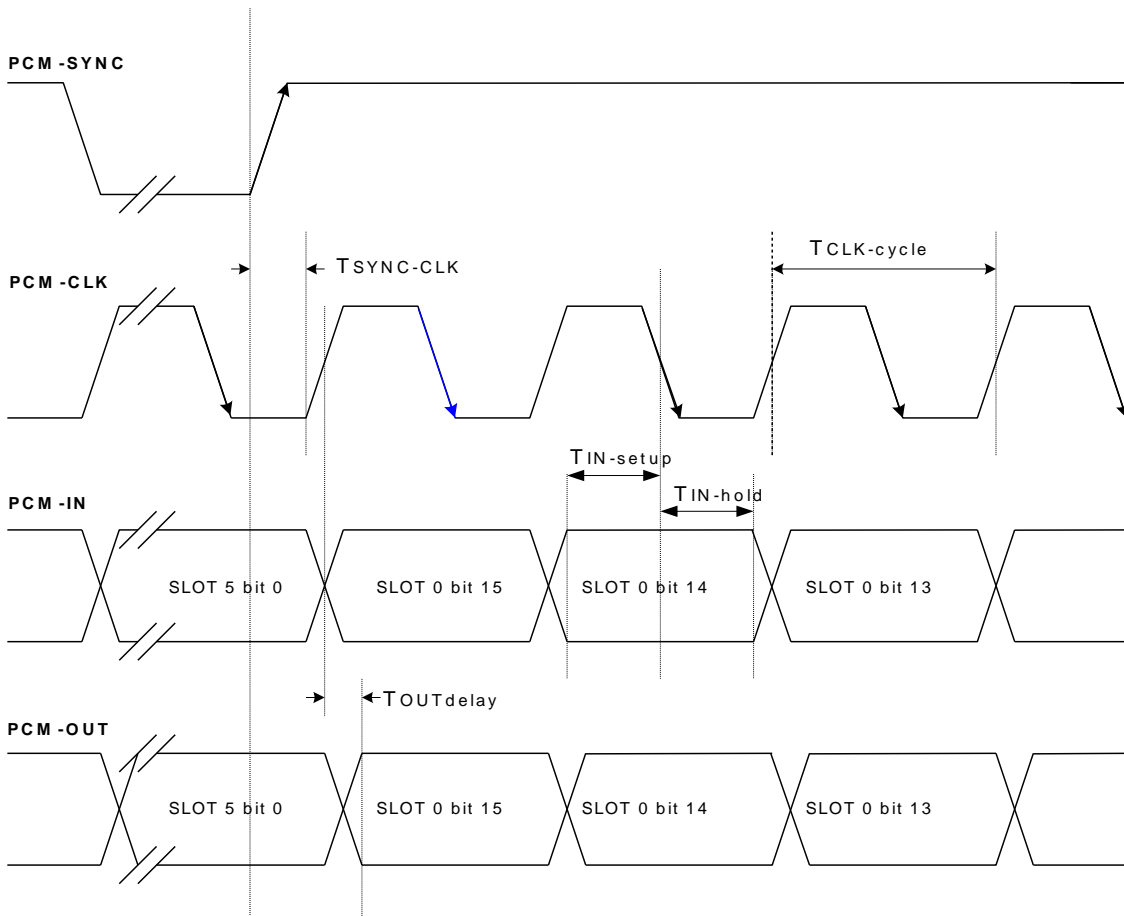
PCM-SYNC

PCM-CLK

TSYNC-CLK

TCLK-cycle

PCM-IN

TIN-setup

TIN-hold

SLOT 5 bit 0

SLOT 0 bit 15

SLOT 0 bit 14

SLOT 0 bit 13

TOUTdelay

PCM-OUT

SLOT 5 bit 0

SLOT 0 bit 15

SLOT 0 bit 14

SLOT 0 bit 13